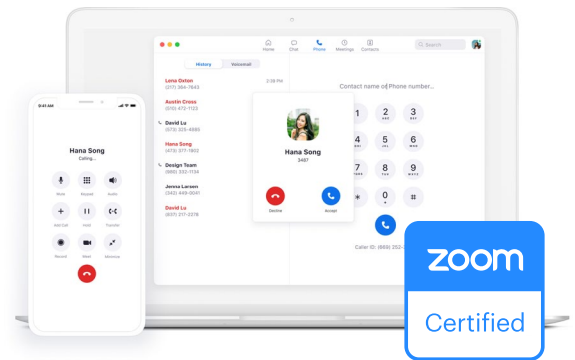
Home Chat Phone Meetings Contacts

Search

History Voicemail

Lena Oxton 2:38 PM
(213) 564-7643

Austin Cross
(210) 472-1123

David Lu
(573) 325-4885

Hana Song
(473) 377-1602

Design Team
(689) 332-1134

Jenna Larsen
(342) 449-0034

David Lu
(657) 217-2218

Contact name or Phone number...

Hana Song
3487

Decline Accept

1 2 ABC 3 DEF
4 GHI 5 JKL 6 MNO
7 PQRS 8 TUV 9 WXYZ
* 0 + #

Caller ID: (669) 252-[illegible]

9:41 AM

Hana Song
Calling...

Mute Keypad Audio
Add Call Hold Transfer
Record Meet Minimize

zoom
Certified